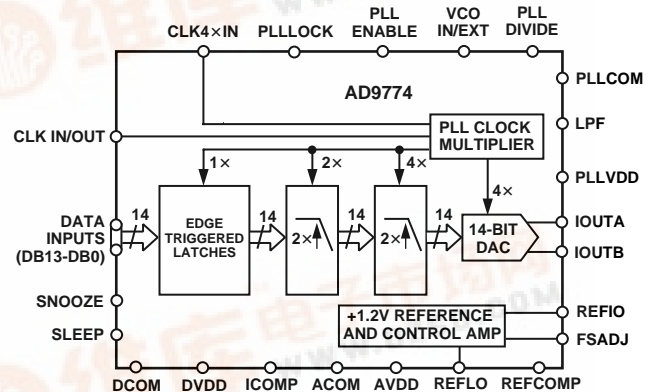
CLK4×IN
PLLLOCK
PLL ENABLE
VCO IN/EXT
PLL DIVIDE
AD9774
PLLCOM
CLK IN/OUT
PLL CLOCK MULTIPLIER
LPF
1×
2×
4×
PLLVDD
4×
DATA INPUTS (DB13-DB0)
14
EDGE TRIGGERED LATCHES
14
2×
14
2×
14
14-BIT DAC
IOUTA
IOUTB
SNOOZE
+1.2V REFERENCE AND CONTROL AMP
REFIO
SLEEP
FSADJ
DCOM
DVDD
ICOMP
ACOM
AVDD
REFLO
REFCOMP